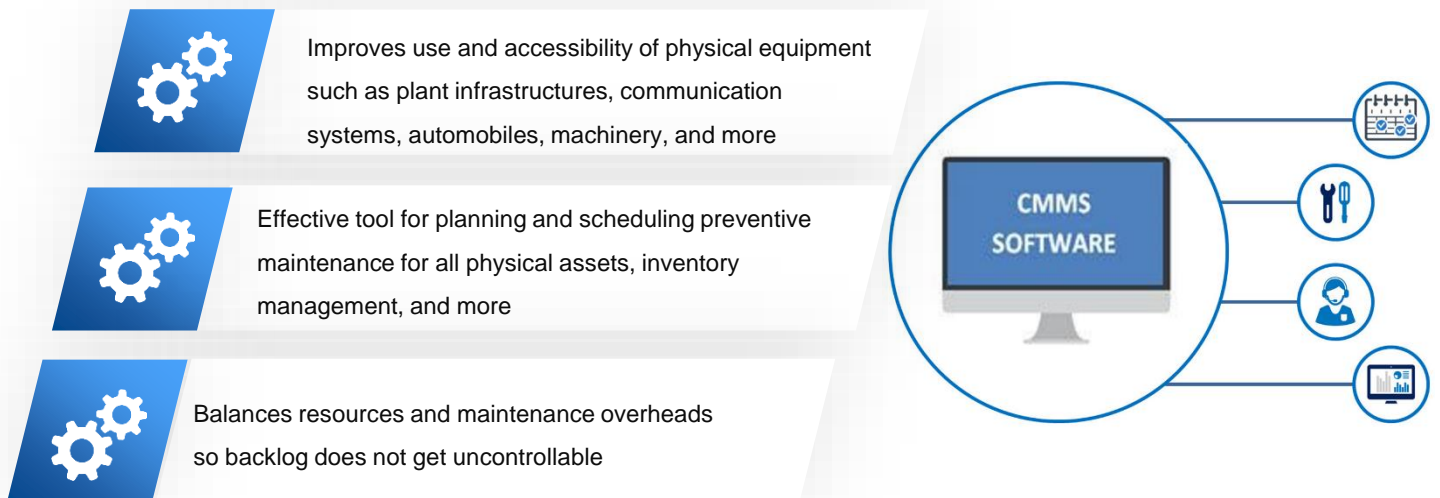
Improves use and accessibility of physical equipment such as plant infrastructures, communication systems, automobiles, machinery, and more

Effective tool for planning and scheduling preventive maintenance for all physical assets, inventory management, and more

Balances resources and maintenance overheads so backlog does not get uncontrollable

CMMS SOFTWARE